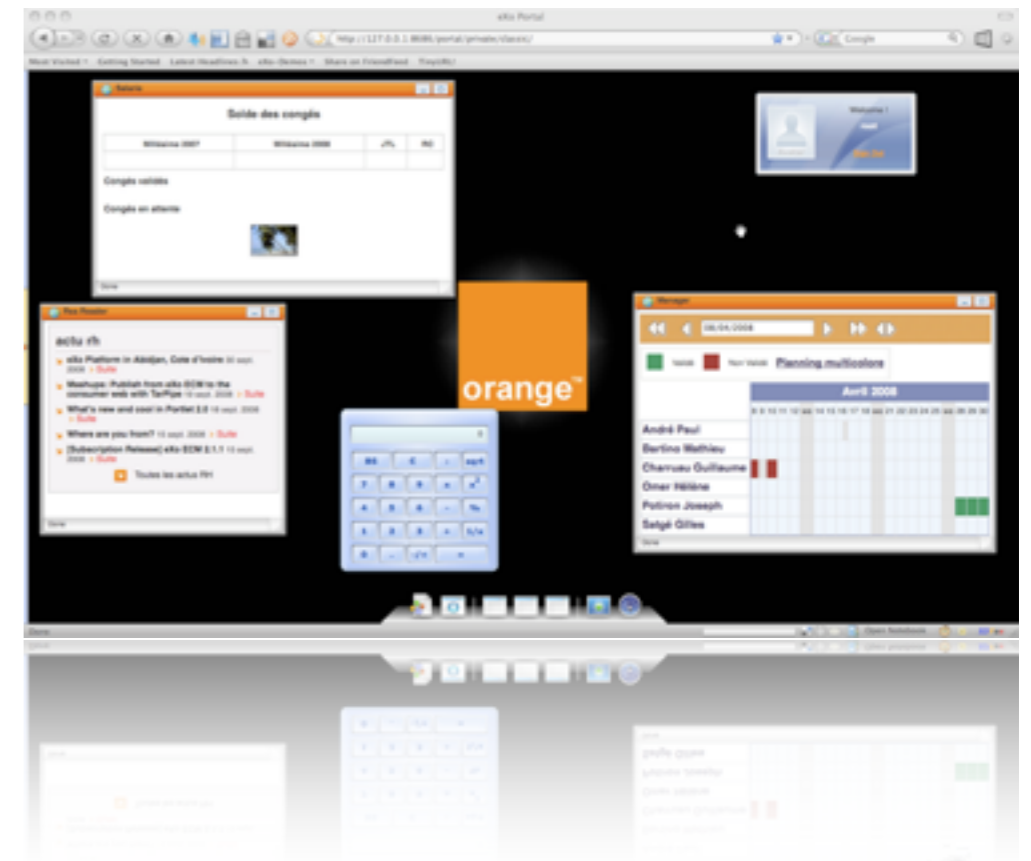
eXo Portal

http://127.0.0.1:8080/portal/private/classic/

Google

Most Visited Getting Started Latest Headlines eXo-Demos Share on FriendFeed TinyURL!

Salaire

Solde des congés

| Millésime 2007 | Millésime 2008 | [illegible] | RC |
|---|---|---|---|
| | | | |

Congés validés

Congés en attente

Done

Welcome !

Sign Out

Rss Reader

actu rh

eXo Platform in Abidjan, Cote d'Ivoire 30 sept. 2008 > Suite

Meshups: Publish from eXo ECM to the consumer web with TarPipe 10 sept. 2008 > Suite

What's new and cool in Portal 2.0 16 sept. 2008 > Suite

Where are you from? 15 sept. 2008 > Suite

[Subscription Release] eXo ECM 2.1.1 15 sept. 2008 > Suite

Toutes les actus RH

Done

orange™

Manager

08/04/2008

Validé Non Validé Planning multicolore

Avril 2008

André Paul
Bertino Mathieu
Charruau Guillaume
Omer Hélène
Potiron Joseph
Selgé Gilles

Done

Done

Open Solutions